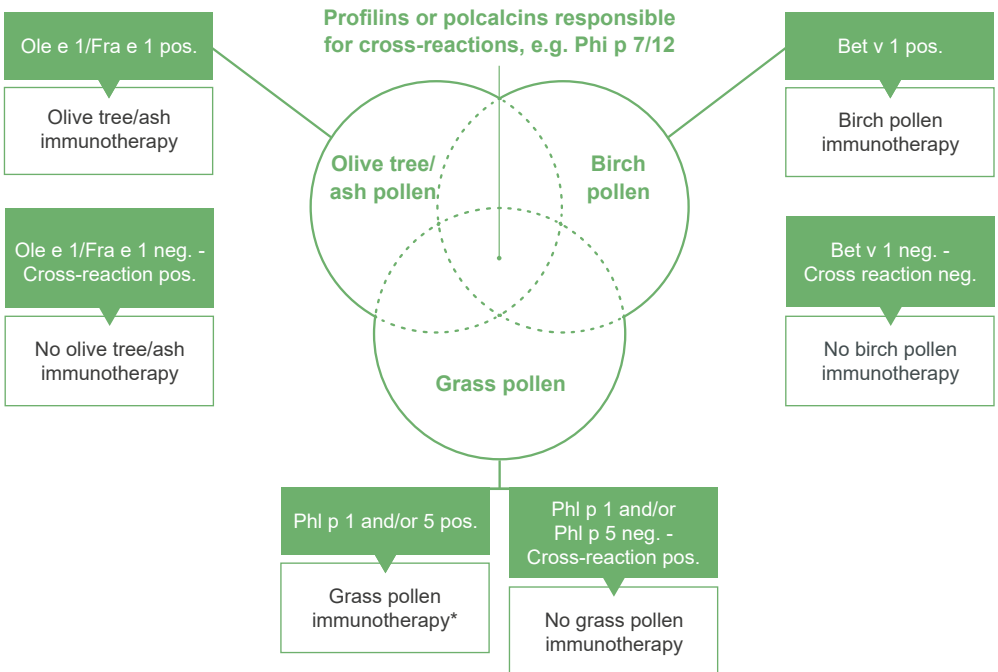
Profilins or polcalcins responsible for cross-reactions, e.g. Phl p 7/12

Ole e 1/Fra e 1 pos.

Olive tree/ash immunotherapy

Ole e 1/Fra e 1 neg. - Cross-reaction pos.

No olive tree/ash immunotherapy

Olive tree/ ash pollen

Birch pollen

Grass pollen

Bet v 1 pos.

Birch pollen immunotherapy

Bet v 1 neg. - Cross reaction neg.

No birch pollen immunotherapy

Phl p 1 and/or 5 pos.

Grass pollen immunotherapy*

Phl p 1 and/or Phl p 5 neg. - Cross-reaction pos.

No grass pollen immunotherapy